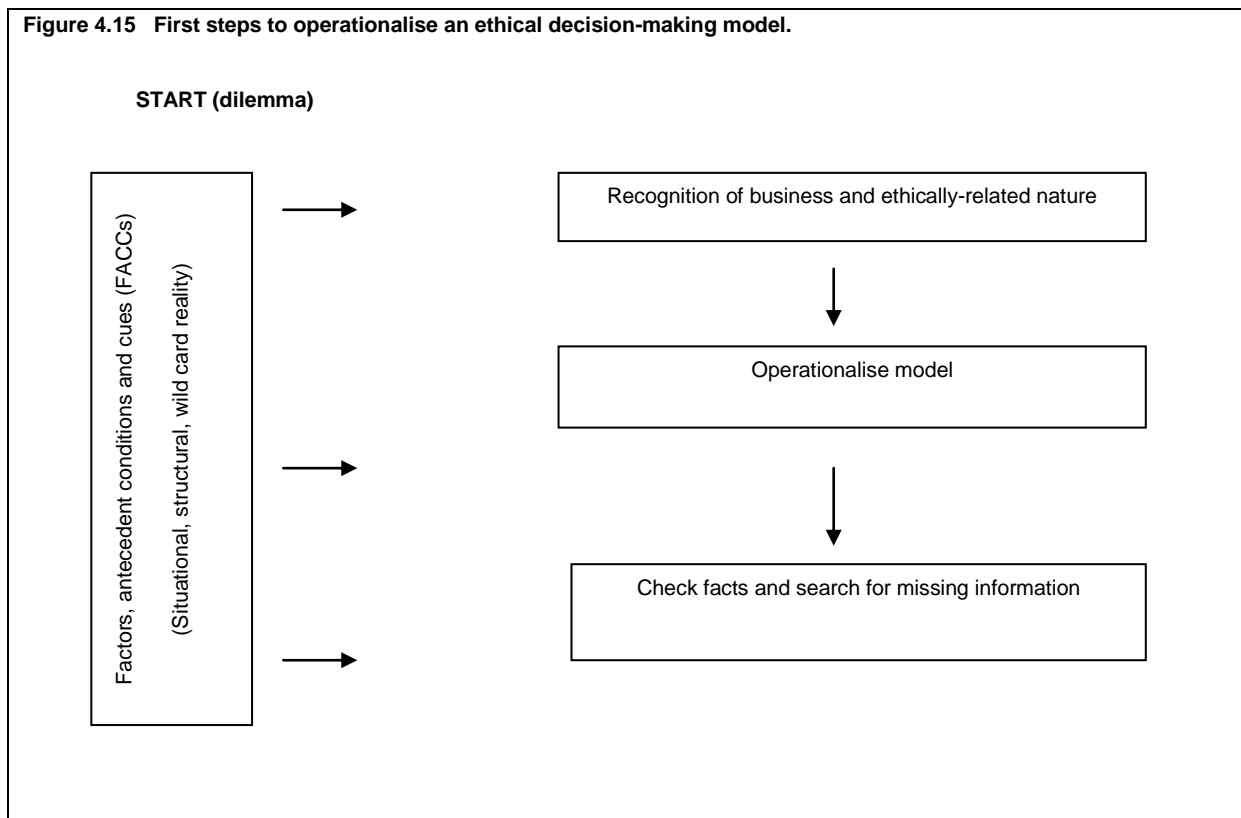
Figure 4.15 First steps to operationalise an ethical decision-making model.

START (dilemma)

Factors, antecedent conditions and cues (FACCs)

(Situational, structural, wild card reality)

Recognition of business and ethically-related nature

Operationalise model

Check facts and search for missing information